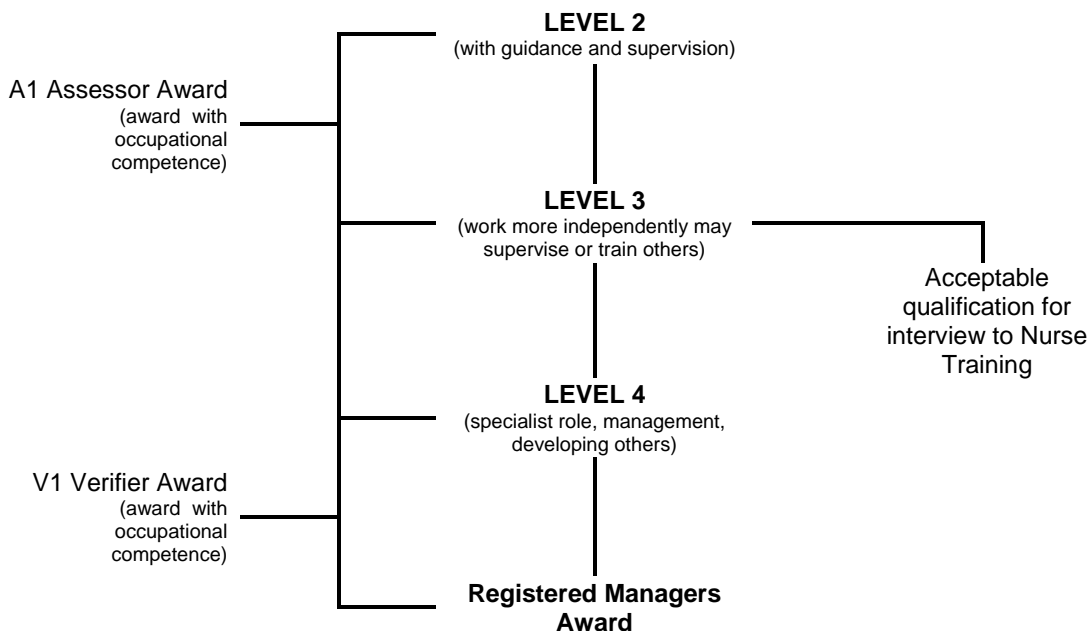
LEVEL 2
(with guidance and supervision)

A1 Assessor Award
(award with occupational competence)

LEVEL 3
(work more independently may supervise or train others)

Acceptable qualification for interview to Nurse Training

LEVEL 4
(specialist role, management, developing others)

V1 Verifier Award
(award with occupational competence)

Registered Managers Award